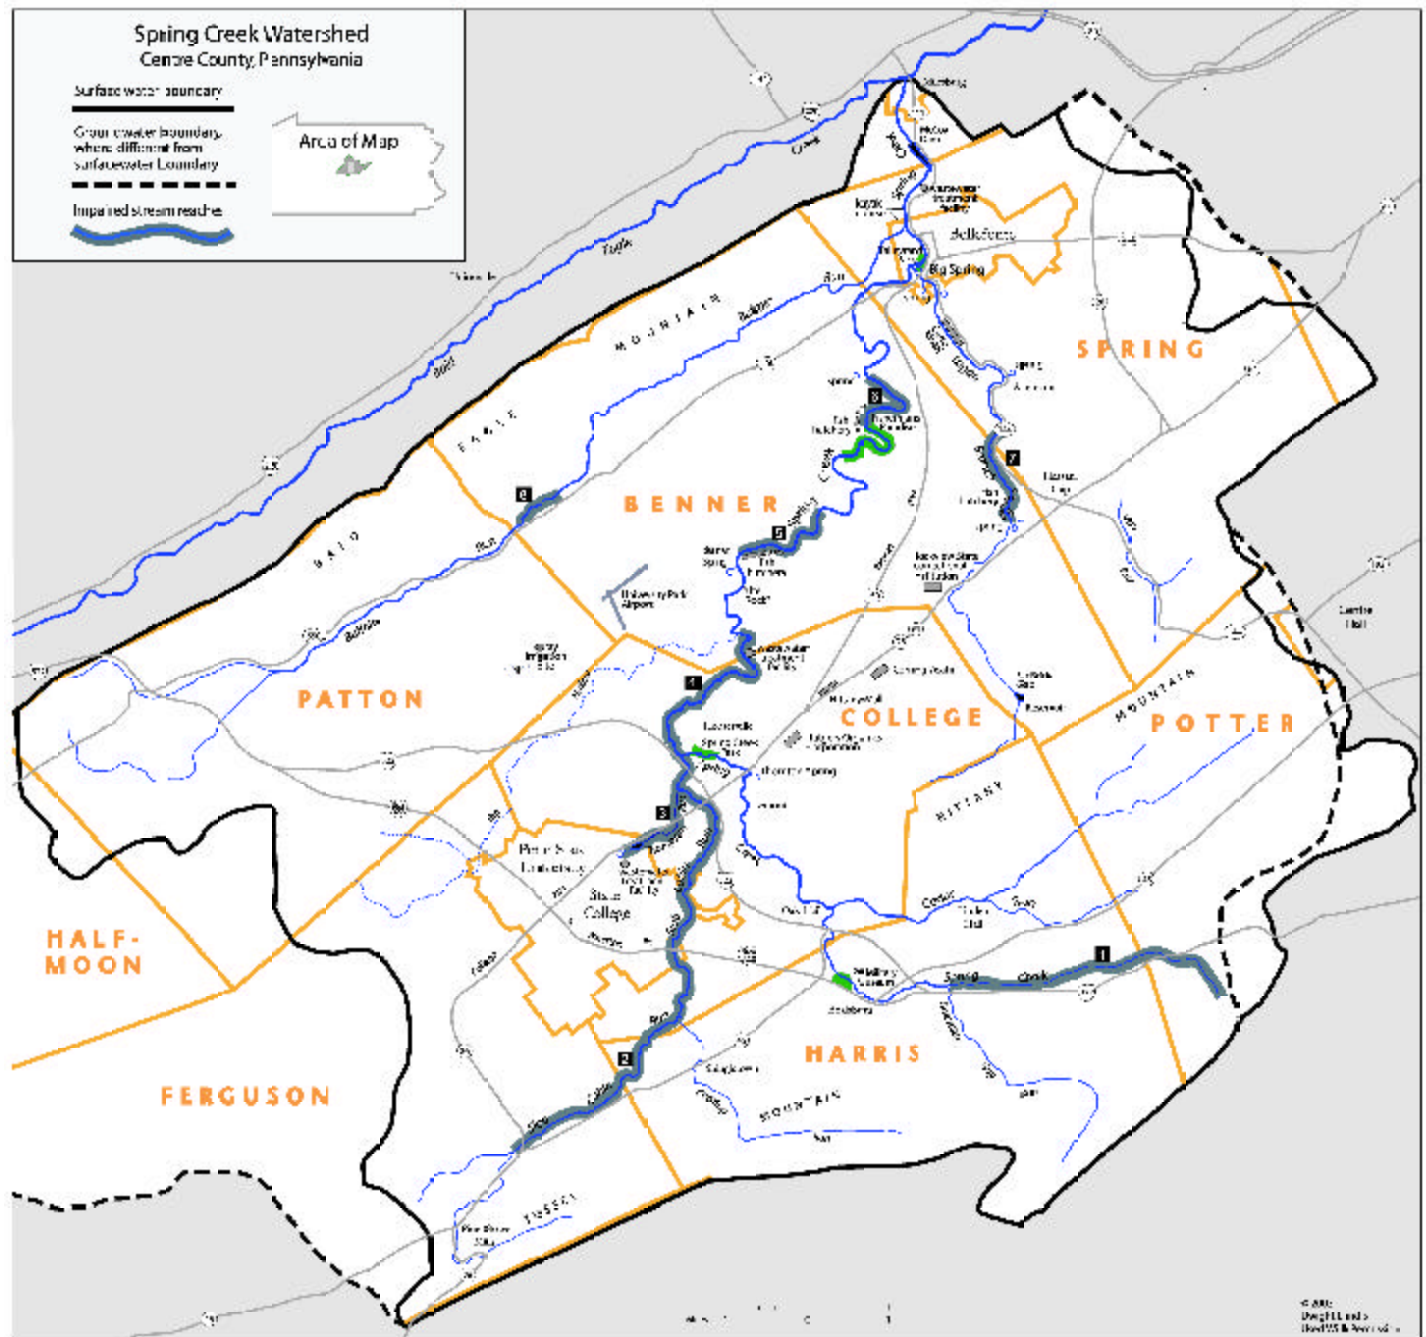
Spring Creek Watershed
Centre County, Pennsylvania

Surface water boundary

Groundwater boundary, where different from surfacewater boundary

Impaired stream reaches

Area of Map

Bellefonte

Big Spring

SPRING

BENNER

PATTON

COLLEGE

POTTER

HALF-MOON

FERGUSON

HARRIS

EAGLE

BALD

MOUNTAIN

NITTANY

TUSSEY

MOUNTAIN

University Park Airport

Penn State University

State College

Lemont

Boalsburg

Spring Creek

Bald Eagle

1

2

3

4

5

6

7

8